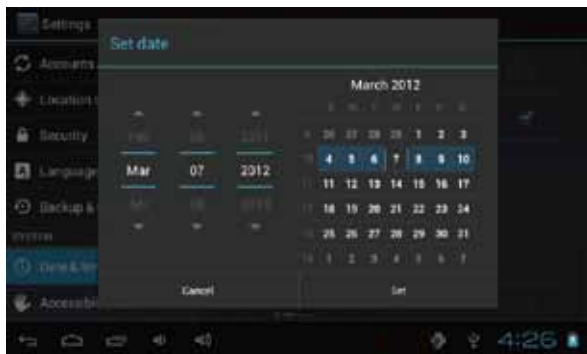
Settings

Accounts

Location

Security

Language

Backup &

SYSTEM

Date & tim

Accessibi

Set date

Feb 06 2011

Mar 07 2012

Apr 08 2013

March 2012

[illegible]

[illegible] 26 27 28 29 1 2 3

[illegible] 4 5 6 7 8 9 10

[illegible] 11 12 13 14 15 16 17

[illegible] 18 19 20 21 22 23 24

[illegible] 25 26 27 28 29 30 31

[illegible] 1 2 3 4 5 6 7

Cancel

Set

4:26